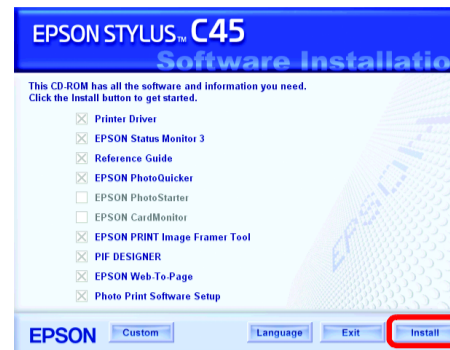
EPSON STYLUS™ C45

Software Installatio

This CD-ROM has all the software and information you need.
Click the Install button to get started.

Printer Driver
EPSON Status Monitor 3
Reference Guide
EPSON PhotoQuicker
EPSON PhotoStarter
EPSON CardMonitor
EPSON PRINT Image Framer Tool
PIF DESIGNER
EPSON Web-To-Page
Photo Print Software Setup

EPSON Custom Language Exit Install